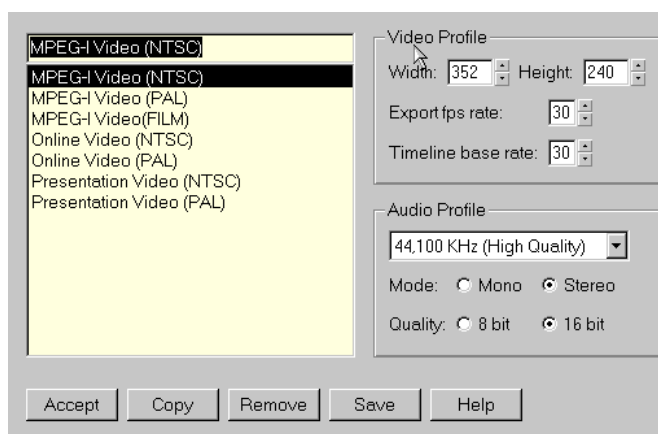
MPEG-I Video (NTSC)

MPEG-I Video (NTSC)
MPEG-I Video (PAL)
MPEG-I Video(FILM)
Online Video (NTSC)
Online Video (PAL)
Presentation Video (NTSC)
Presentation Video (PAL)

Video Profile
Width: 352 Height: 240
Export fps rate: 30
Timeline base rate: 30

Audio Profile
44,100 KHz (High Quality)
Mode: Mono Stereo
Quality: 8 bit 16 bit

Accept Copy Remove Save Help